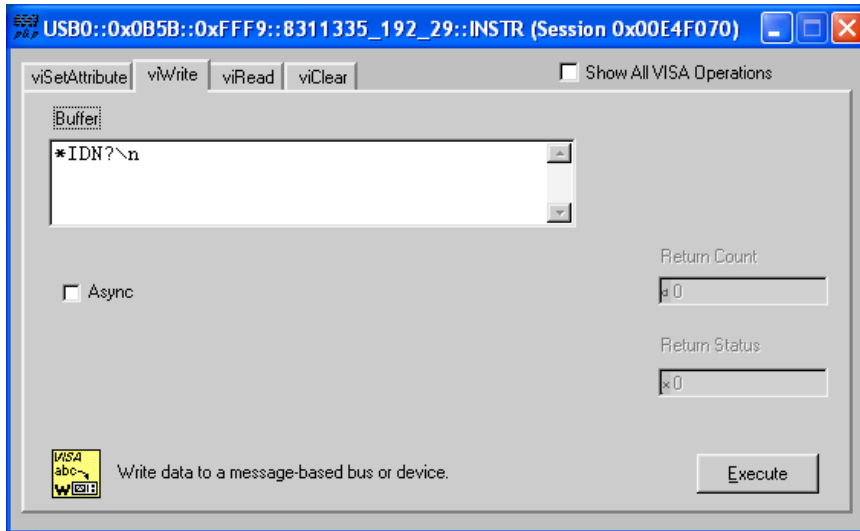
USB0::0x0B5B::0xFFF9::8311335_192_29::INSTR (Session 0x00E4F070)

viSetAttribute | viWrite | viRead | viClear

Show All VISA Operations

Buffer

*IDN?\n

Async

Return Count

d 0

Return Status

x 0

VISA abc W

Write data to a message-based bus or device.

Execute